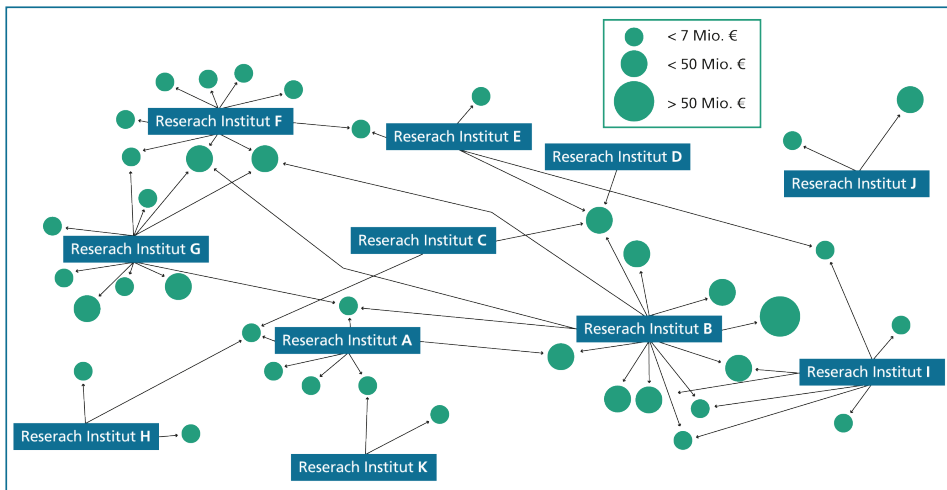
< 7 Mio. €
< 50 Mio. €
> 50 Mio. €

Reserach Institut F
Reserach Institut E
Reserach Institut D
Reserach Institut J
Reserach Institut C
Reserach Institut G
Reserach Institut B
Reserach Institut A
Reserach Institut I
Reserach Institut H
Reserach Institut K